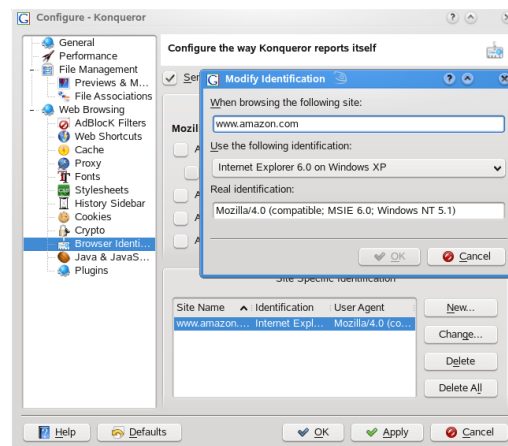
Configure - Konqueror

General
Performance
File Management
Previews & M...
File Associations
Web Browsing
AdBlocK Filters
Web Shortcuts
Cache
Proxy
Fonts
Stylesheets
History Sidebar
Cookies
Crypto
Browser Identi...
Java & JavaS...
Plugins

Configure the way Konqueror reports itself

Sen

Mozil

A

A

A

A

Modify Identification

When browsing the following site:

www.amazon.com

Use the following identification:

Internet Explorer 6.0 on Windows XP

Real identification:

Mozilla/4.0 (compatible; MSIE 6.0; Windows NT 5.1)

OK

Cancel

Site Specific Identification

| Site Name | Identification | User Agent |
|---|---|---|
| www.amazon.... | Internet Expl... | Mozilla/4.0 (co... |

New...

Change...

Delete

Delete All

Help

Defaults

OK

Apply

Cancel